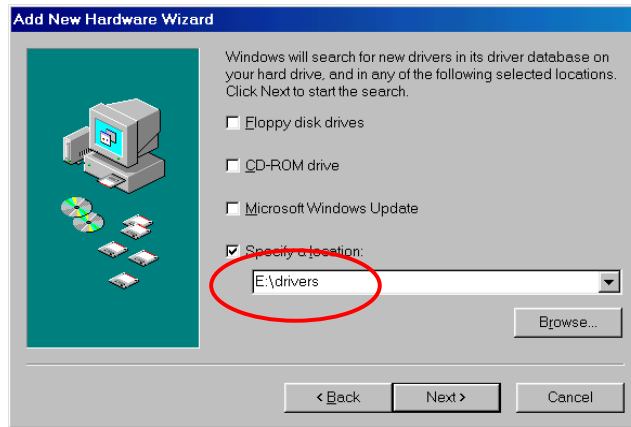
Add New Hardware Wizard

Windows will search for new drivers in its driver database on your hard drive, and in any of the following selected locations. Click Next to start the search.

Floppy disk drives

CD-ROM drive

Microsoft Windows Update

Specify a location:

E:\drivers

Browse...

< Back

Next >

Cancel